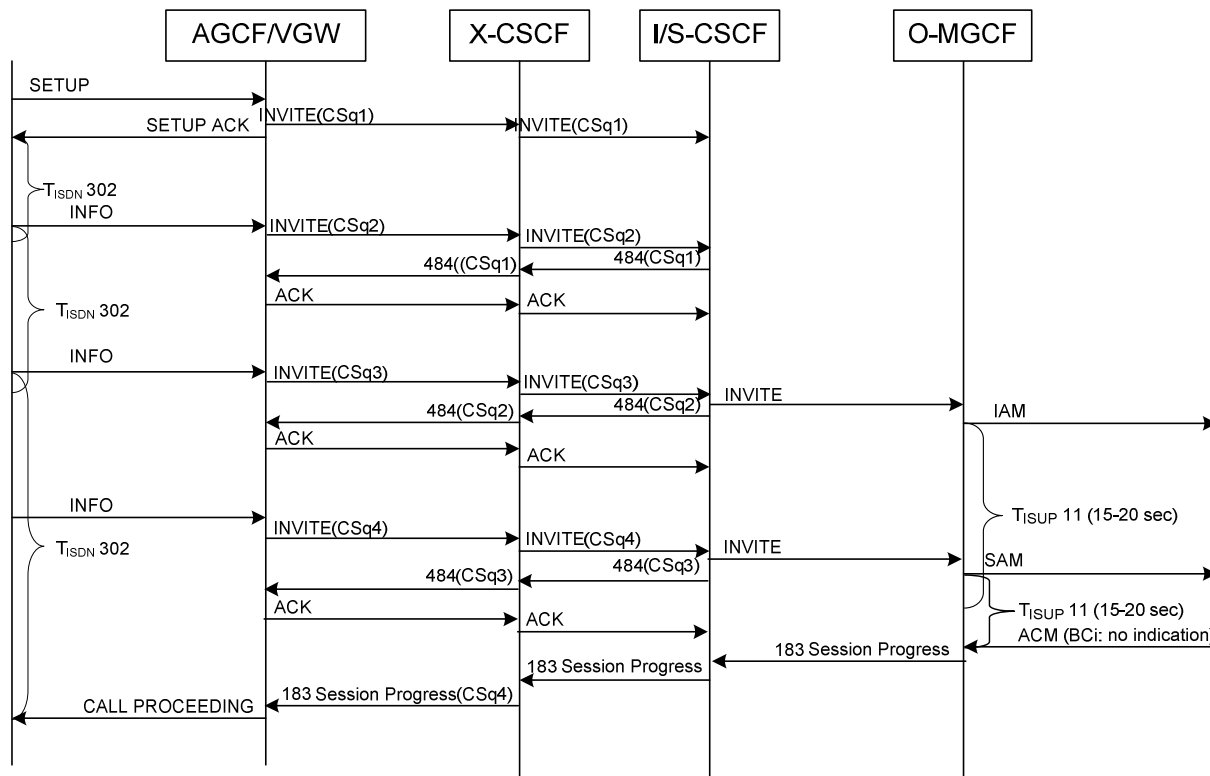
AGCF/VGW

X-CSCF

I/S-CSCF

O-MGCF

SETUP

INVITE(CSq1)

SETUP ACK

INVITE(CSq1)

$T_{ISDN}$ 302

INFO

INVITE(CSq2)

INVITE(CSq2)

484(CSq1)

484((CSq1)

ACK

ACK

$T_{ISDN}$ 302

INFO

INVITE(CSq3)

INVITE(CSq3)

INVITE

484(CSq2)

484(CSq2)

IAM

ACK

ACK

INFO

$T_{ISUP}$ 11 (15-20 sec)

INVITE(CSq4)

INVITE(CSq4)

$T_{ISDN}$ 302

INVITE

484(CSq3)

SAM

484(CSq3)

ACK

$T_{ISUP}$ 11 (15-20 sec)

ACK

ACM (BCi: no indication)

183 Session Progress

183 Session Progress

183 Session Progress(CSq4)

CALL PROCEEDING